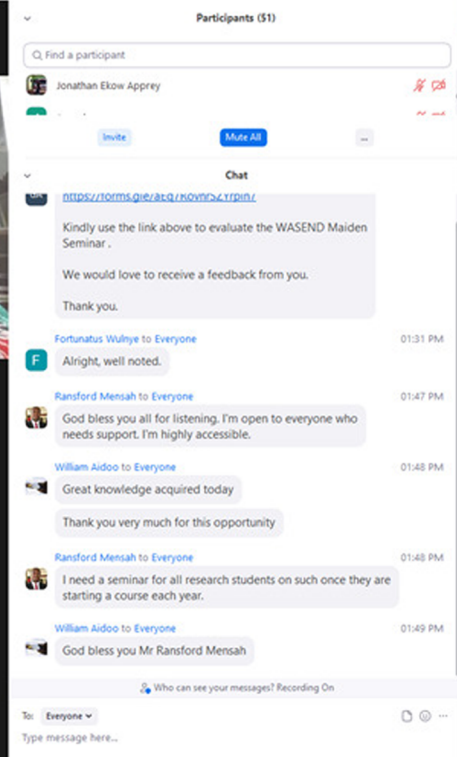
Participants (51)

Find a participant

Jonathan Ekow Apprey

Invite

Mute All

...

Chat

https://forms.gle/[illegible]

Kindly use the link above to evaluate the WASEND Maiden Seminar .

We would love to receive a feedback from you.

Thank you.

Fortunatus Wulnye to Everyone 01:31 PM

F

Alright, well noted.

Ransford Mensah to Everyone 01:47 PM

God bless you all for listening. I'm open to everyone who needs support. I'm highly accessible.

William Aidoo to Everyone 01:48 PM

Great knowledge acquired today

Thank you very much for this opportunity

Ransford Mensah to Everyone 01:48 PM

I need a seminar for all research students on such once they are starting a course each year.

William Aidoo to Everyone 01:49 PM

God bless you Mr Ransford Mensah

Who can see your messages? Recording On

To: Everyone

Type message here...

...